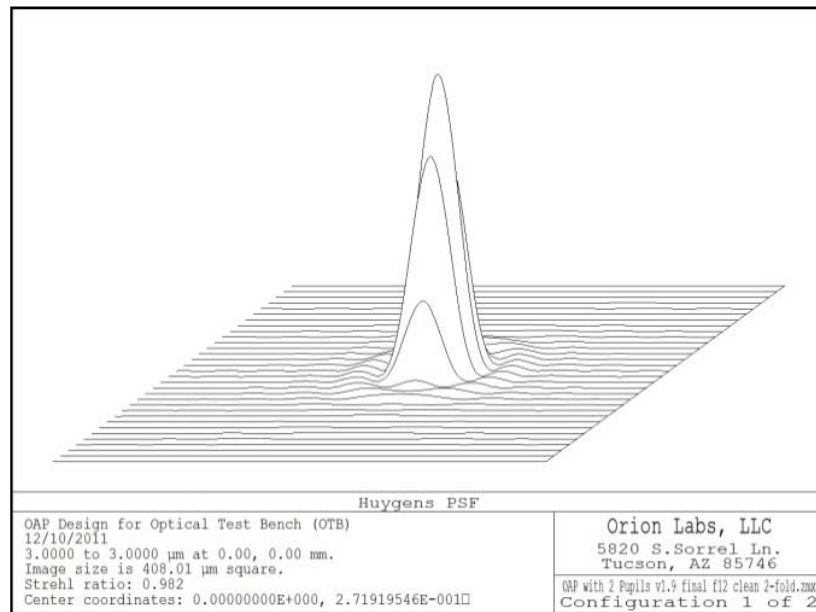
Huygens PSF

OAP Design for Optical Test Bench (OTB)
12/10/2011
3.0000 to 3.0000 µm at 0.00, 0.00 mm.
Image size is 408.01 µm square.
Strehl ratio: 0.982
Center coordinates: 0.00000000E+000, 2.71919546E-001

Orion Labs, LLC
5820 S.Sorrel Ln.
Tucson, AZ 85746

OAP with 2 Pupils v1.9 final f12 clean 2-fold.zmx
Configuration 1 of 2